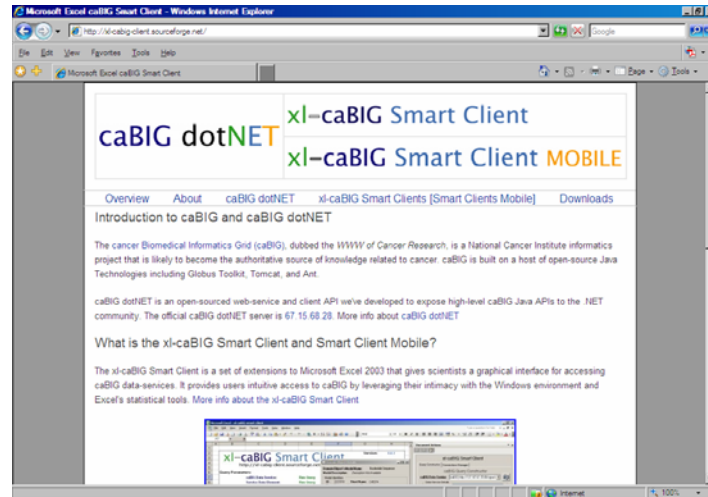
Microsoft Excel caBIG Smart Client - Windows Internet Explorer

http://xl-cabig-client.sourceforge.net/

Google

File Edit View Favorites Tools Help

Microsoft Excel caBIG Smart Client

Page Tools

caBIG dotNET

xl-caBIG Smart Client

xl-caBIG Smart Client MOBILE

Overview About caBIG dotNET xl-caBIG Smart Clients [Smart Clients Mobile] Downloads

Introduction to caBIG and caBIG dotNET

The cancer Biomedical Informatics Grid (caBIG), dubbed the WWW of Cancer Research, is a National Cancer Institute informatics project that is likely to become the authoritative source of knowledge related to cancer. caBIG is built on a host of open-source Java Technologies including Globus Toolkit, Tomcat, and Ant.

caBIG dotNET is an open-sourced web-service and client API we've developed to expose high-level caBIG Java APIs to the .NET community. The official caBIG dotNET server is 67.15.68.28. More info about caBIG dotNET

What is the xl-caBIG Smart Client and Smart Client Mobile?

The xl-caBIG Smart Client is a set of extensions to Microsoft Excel 2003 that gives scientists a graphical interface for accessing caBIG data-services. It provides users intuitive access to caBIG by leveraging their intimacy with the Windows environment and Excel's statistical tools. More info about the xl-caBIG Smart Client

xl-caBIG Smart Client

Internet

100%